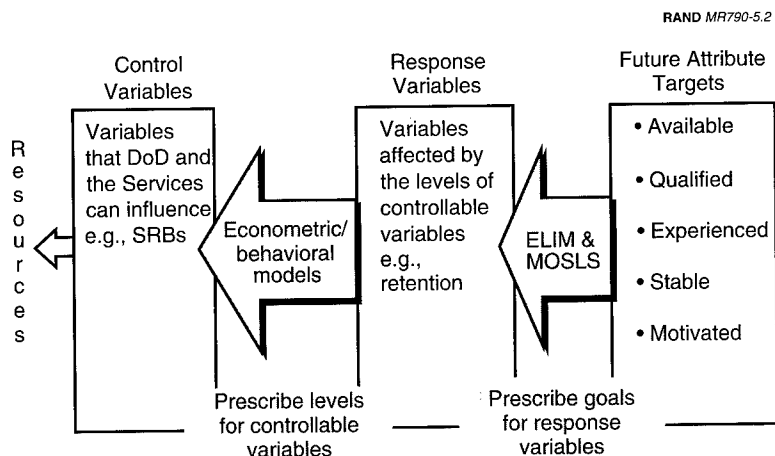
RAND MR790-5.2

Control Variables

Variables that DoD and the Services can influence e.g., SRBs

Resources

Econometric/ behavioral models

Response Variables

Variables affected by the levels of controllable variables e.g., retention

ELIM & MOSLS

Future Attribute Targets

• Available

• Qualified

• Experienced

• Stable

• Motivated

Prescribe levels for controllable variables

Prescribe goals for response variables